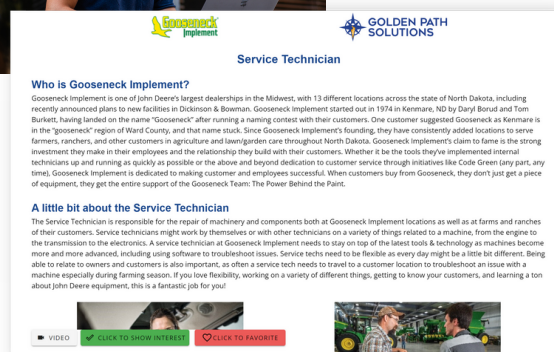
Gooseneck Implement

GOLDEN PATH SOLUTIONS

Service Technician

Who is Gooseneck Implement?

Gooseneck Implement is one of John Deere's largest dealerships in the Midwest, with 13 different locations across the state of North Dakota, including recently announced plans to new facilities in Dickinson & Bowman. Gooseneck Implement started out in 1974 in Kenmare, ND by Daryl Borud and Tom Burkett, having landed on the name "Gooseneck" after running a naming contest with their customers. One customer suggested Gooseneck as Kenmare is in the "gooseneck" region of Ward County, and that name stuck. Since Gooseneck Implement's founding, they have consistently added locations to serve farmers, ranchers, and other customers in agriculture and lawn/garden care throughout North Dakota. Gooseneck Implement's claim to fame is the strong investment they make in their employees and the relationship they build with their customers. Whether it be the tools they've implemented internal technicians up and running as quickly as possible or the above and beyond dedication to customer service through initiatives like Code Green (any part, any time), Gooseneck Implement is dedicated to making customer and employees successful. When customers buy from Gooseneck, they don't just get a piece of equipment, they get the entire support of the Gooseneck Team: The Power Behind the Paint.

A little bit about the Service Technician

The Service Technician is responsible for the repair of machinery and components both at Gooseneck Implement locations as well as at farms and ranches of their customers. Service technicians might work by themselves or with other technicians on a variety of things related to a machine, from the engine to the transmission to the electronics. A service technician at Gooseneck Implement needs to stay on top of the latest tools & technology as machines become more and more advanced, including using software to troubleshoot issues. Service techs need to be flexible as every day might be a little bit different. Being able to relate to owners and customers is also important, as often a service tech needs to travel to a customer location to troubleshoot an issue with a machine especially during farming season. If you love flexibility, working on a variety of different things, getting to know your customers, and learning a ton about John Deere equipment, this is a fantastic job for you!

VIDEO   CLICK TO SHOW INTEREST   CLICK TO FAVORITE